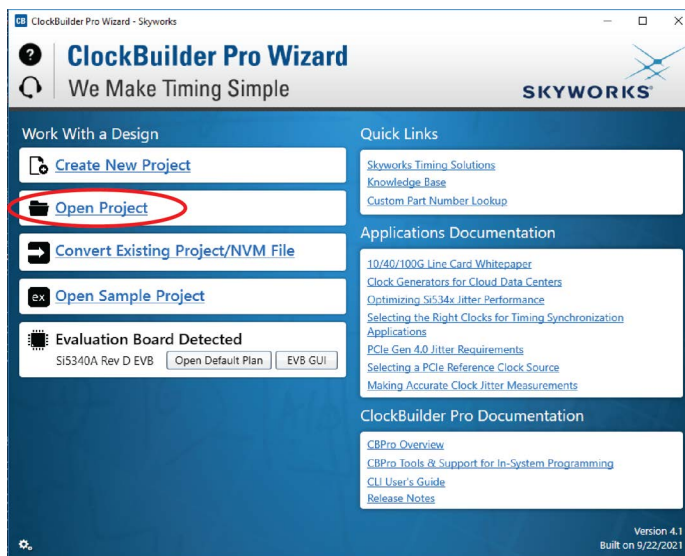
CB ClockBuilder Pro Wizard - Skyworks

ClockBuilder Pro Wizard
We Make Timing Simple

SKYWORKS

Work With a Design

Create New Project

Open Project

Convert Existing Project/NVM File

ex Open Sample Project

Evaluation Board Detected
Si5340A Rev D EVB Open Default Plan EVB GUI

Quick Links

Skyworks Timing Solutions
Knowledge Base
Custom Part Number Lookup

Applications Documentation

10/40/100G Line Card Whitepaper
Clock Generators for Cloud Data Centers
Optimizing Si534x Jitter Performance
Selecting the Right Clocks for Timing Synchronization Applications
PCIe Gen 4.0 Jitter Requirements
Selecting a PCIe Reference Clock Source
Making Accurate Clock Jitter Measurements

ClockBuilder Pro Documentation

CBPro Overview
CBPro Tools & Support for In-System Programming
CLI User's Guide
Release Notes

Version 4.1
Built on 9/22/2021